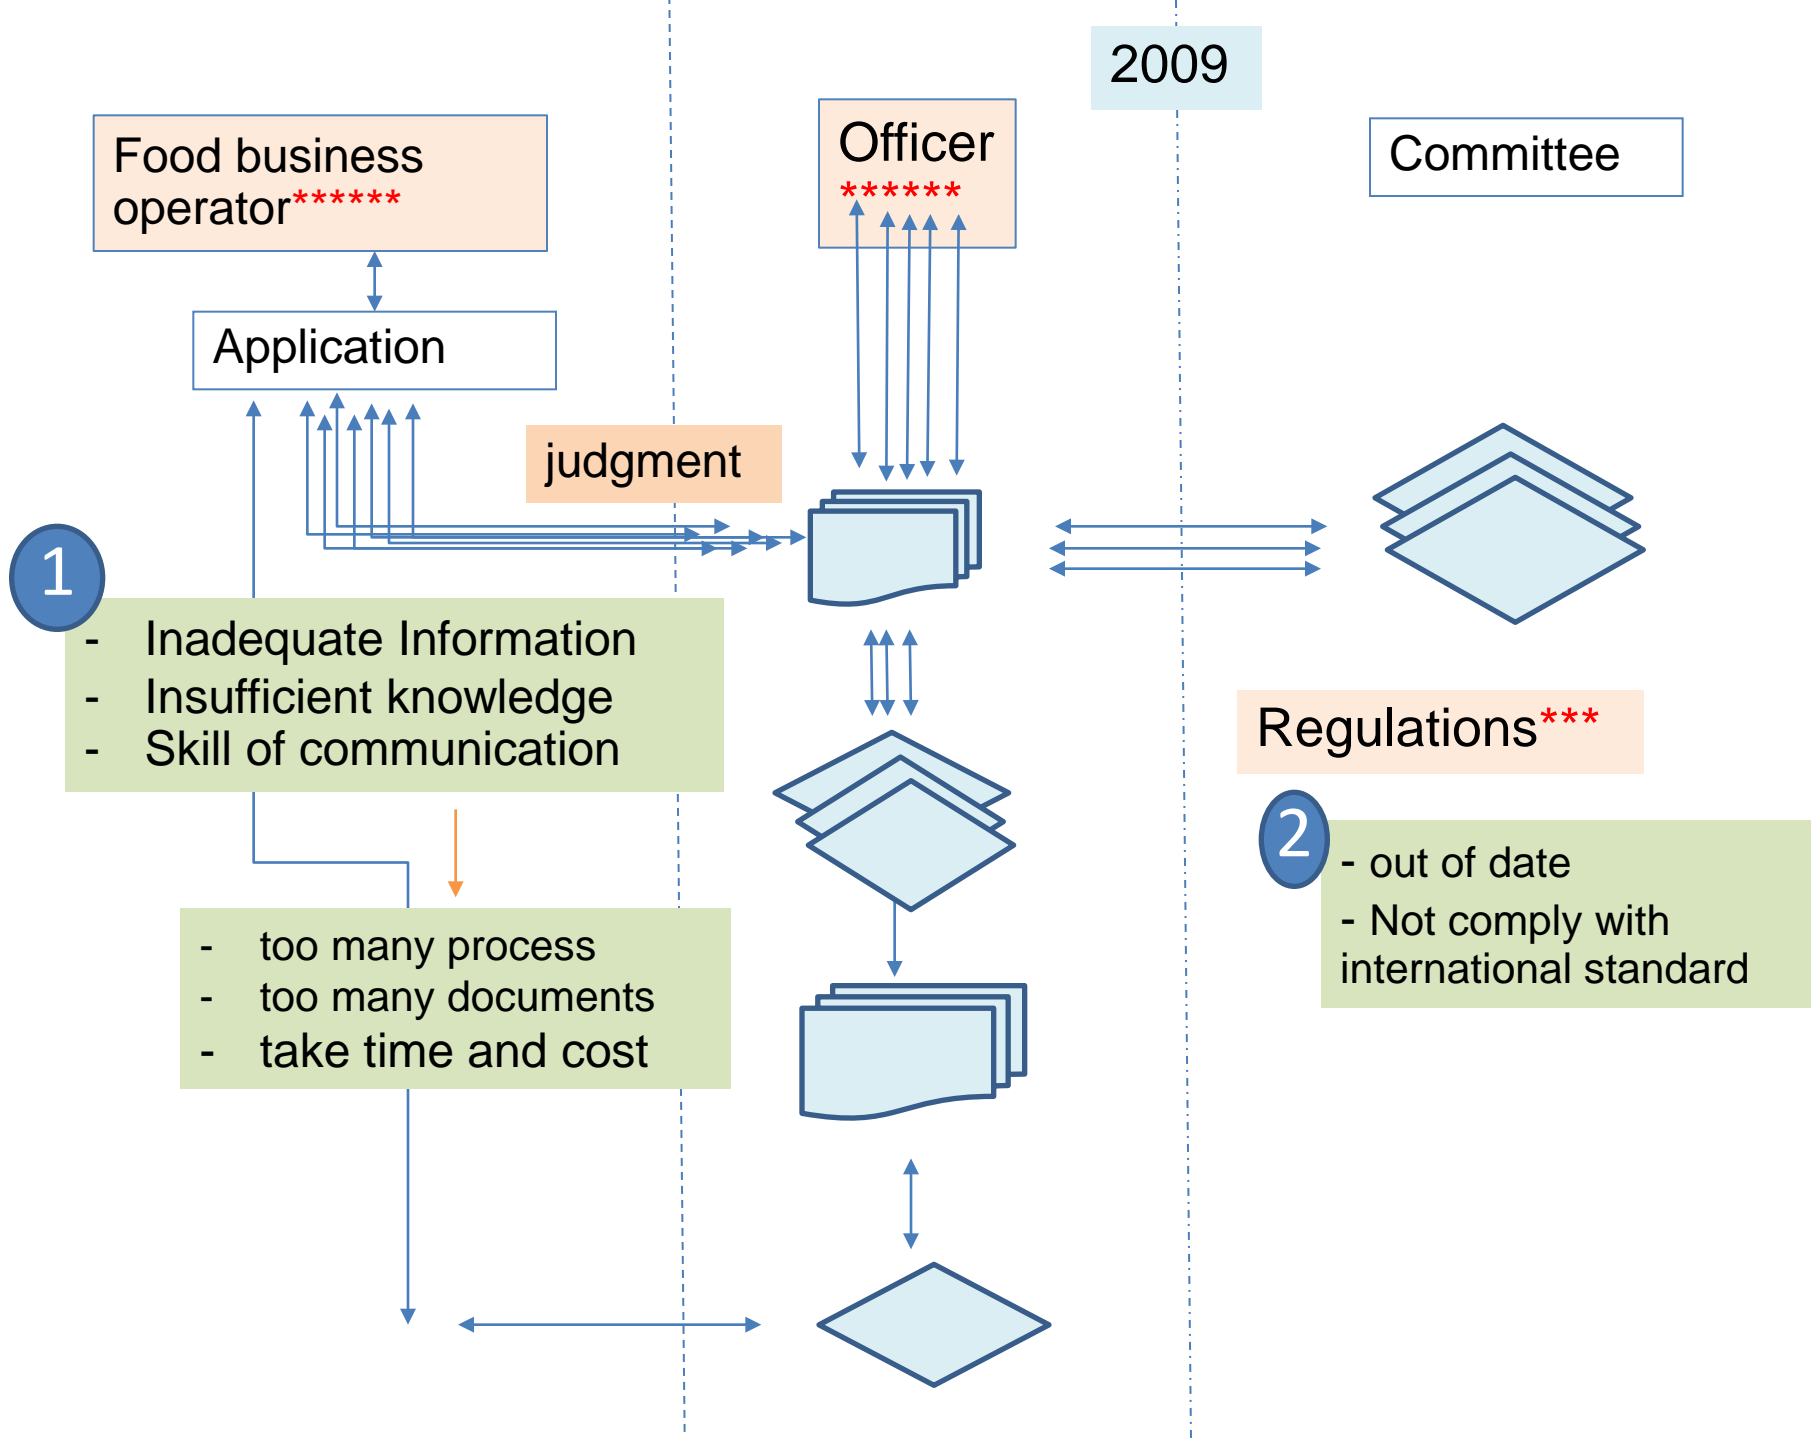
2009

Food business operator******

Officer ******

Committee

Application

judgment

1

- Inadequate Information
- Insufficient knowledge
- Skill of communication

Regulations***

2

- out of date
- Not comply with international standard

- too many process
- too many documents
- take time and cost